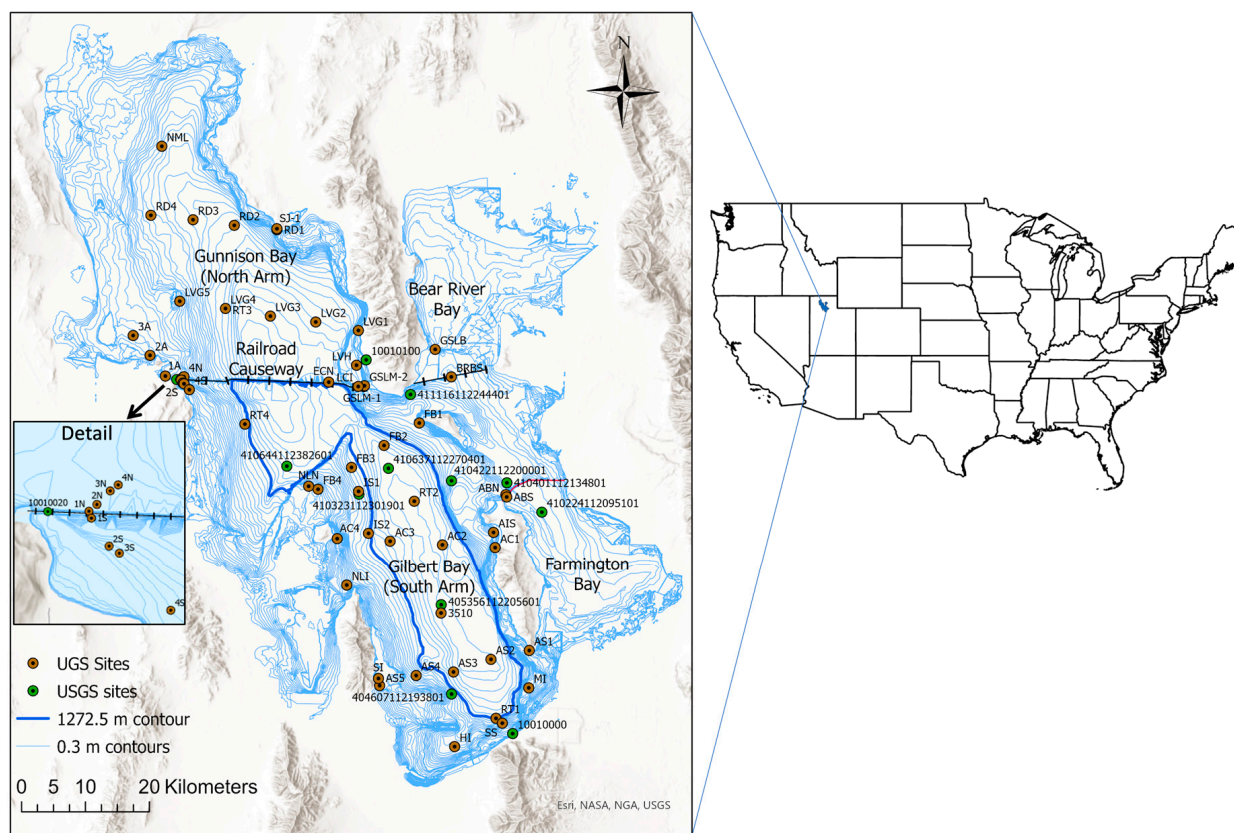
N

NML

RD4 RD3 RD2 SJ-1 RD1

Gunnison Bay (North Arm)

Bear River Bay

LVG5 LVG4 RT3 LVG3 LVG2 LVG1

3A

2A

Railroad Causeway

10010100 GSLB

LVH

1A 4N 4S 2S

ECN LC1 GSLM-2 BRBS

GSLM-1 411116112244401

FB1

RT4

FB2

Detail

410644112382601 410637112270401 410422112200001

FB3 ABN 410401112134801

NLN FB4 IS1 ABS

410224112095101

410323112301901 RT2

3N 4N 2N 1N 10010020 1S

AC4 IS2 AC3 AC2 AIS AC1

2S 3S

Farmington Bay

NLI

Gilbert Bay (South Arm)

405356112205601 3510

4S

UGS Sites

USGS sites

1272.5 m contour

0.3 m contours

AS1 AS2 AS3 AS4 SI AS5 MI

404607112193801

RT1 10010000 SS HI

0 5 10 20 Kilometers

Esri, NASA, NGA, USGS